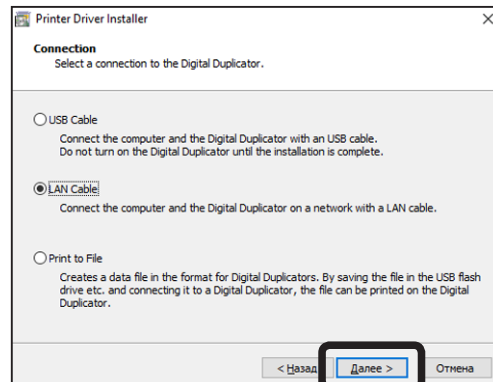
Printer Driver Installer

Connection
Select a connection to the Digital Duplicator.

USB Cable
Connect the computer and the Digital Duplicator with an USB cable.
Do not turn on the Digital Duplicator until the installation is complete.

LAN Cable
Connect the computer and the Digital Duplicator on a network with a LAN cable.

Print to File
Creates a data file in the format for Digital Duplicators. By saving the file in the USB flash drive etc. and connecting it to a Digital Duplicator, the file can be printed on the Digital Duplicator.

< Назад
Далее >
Отмена